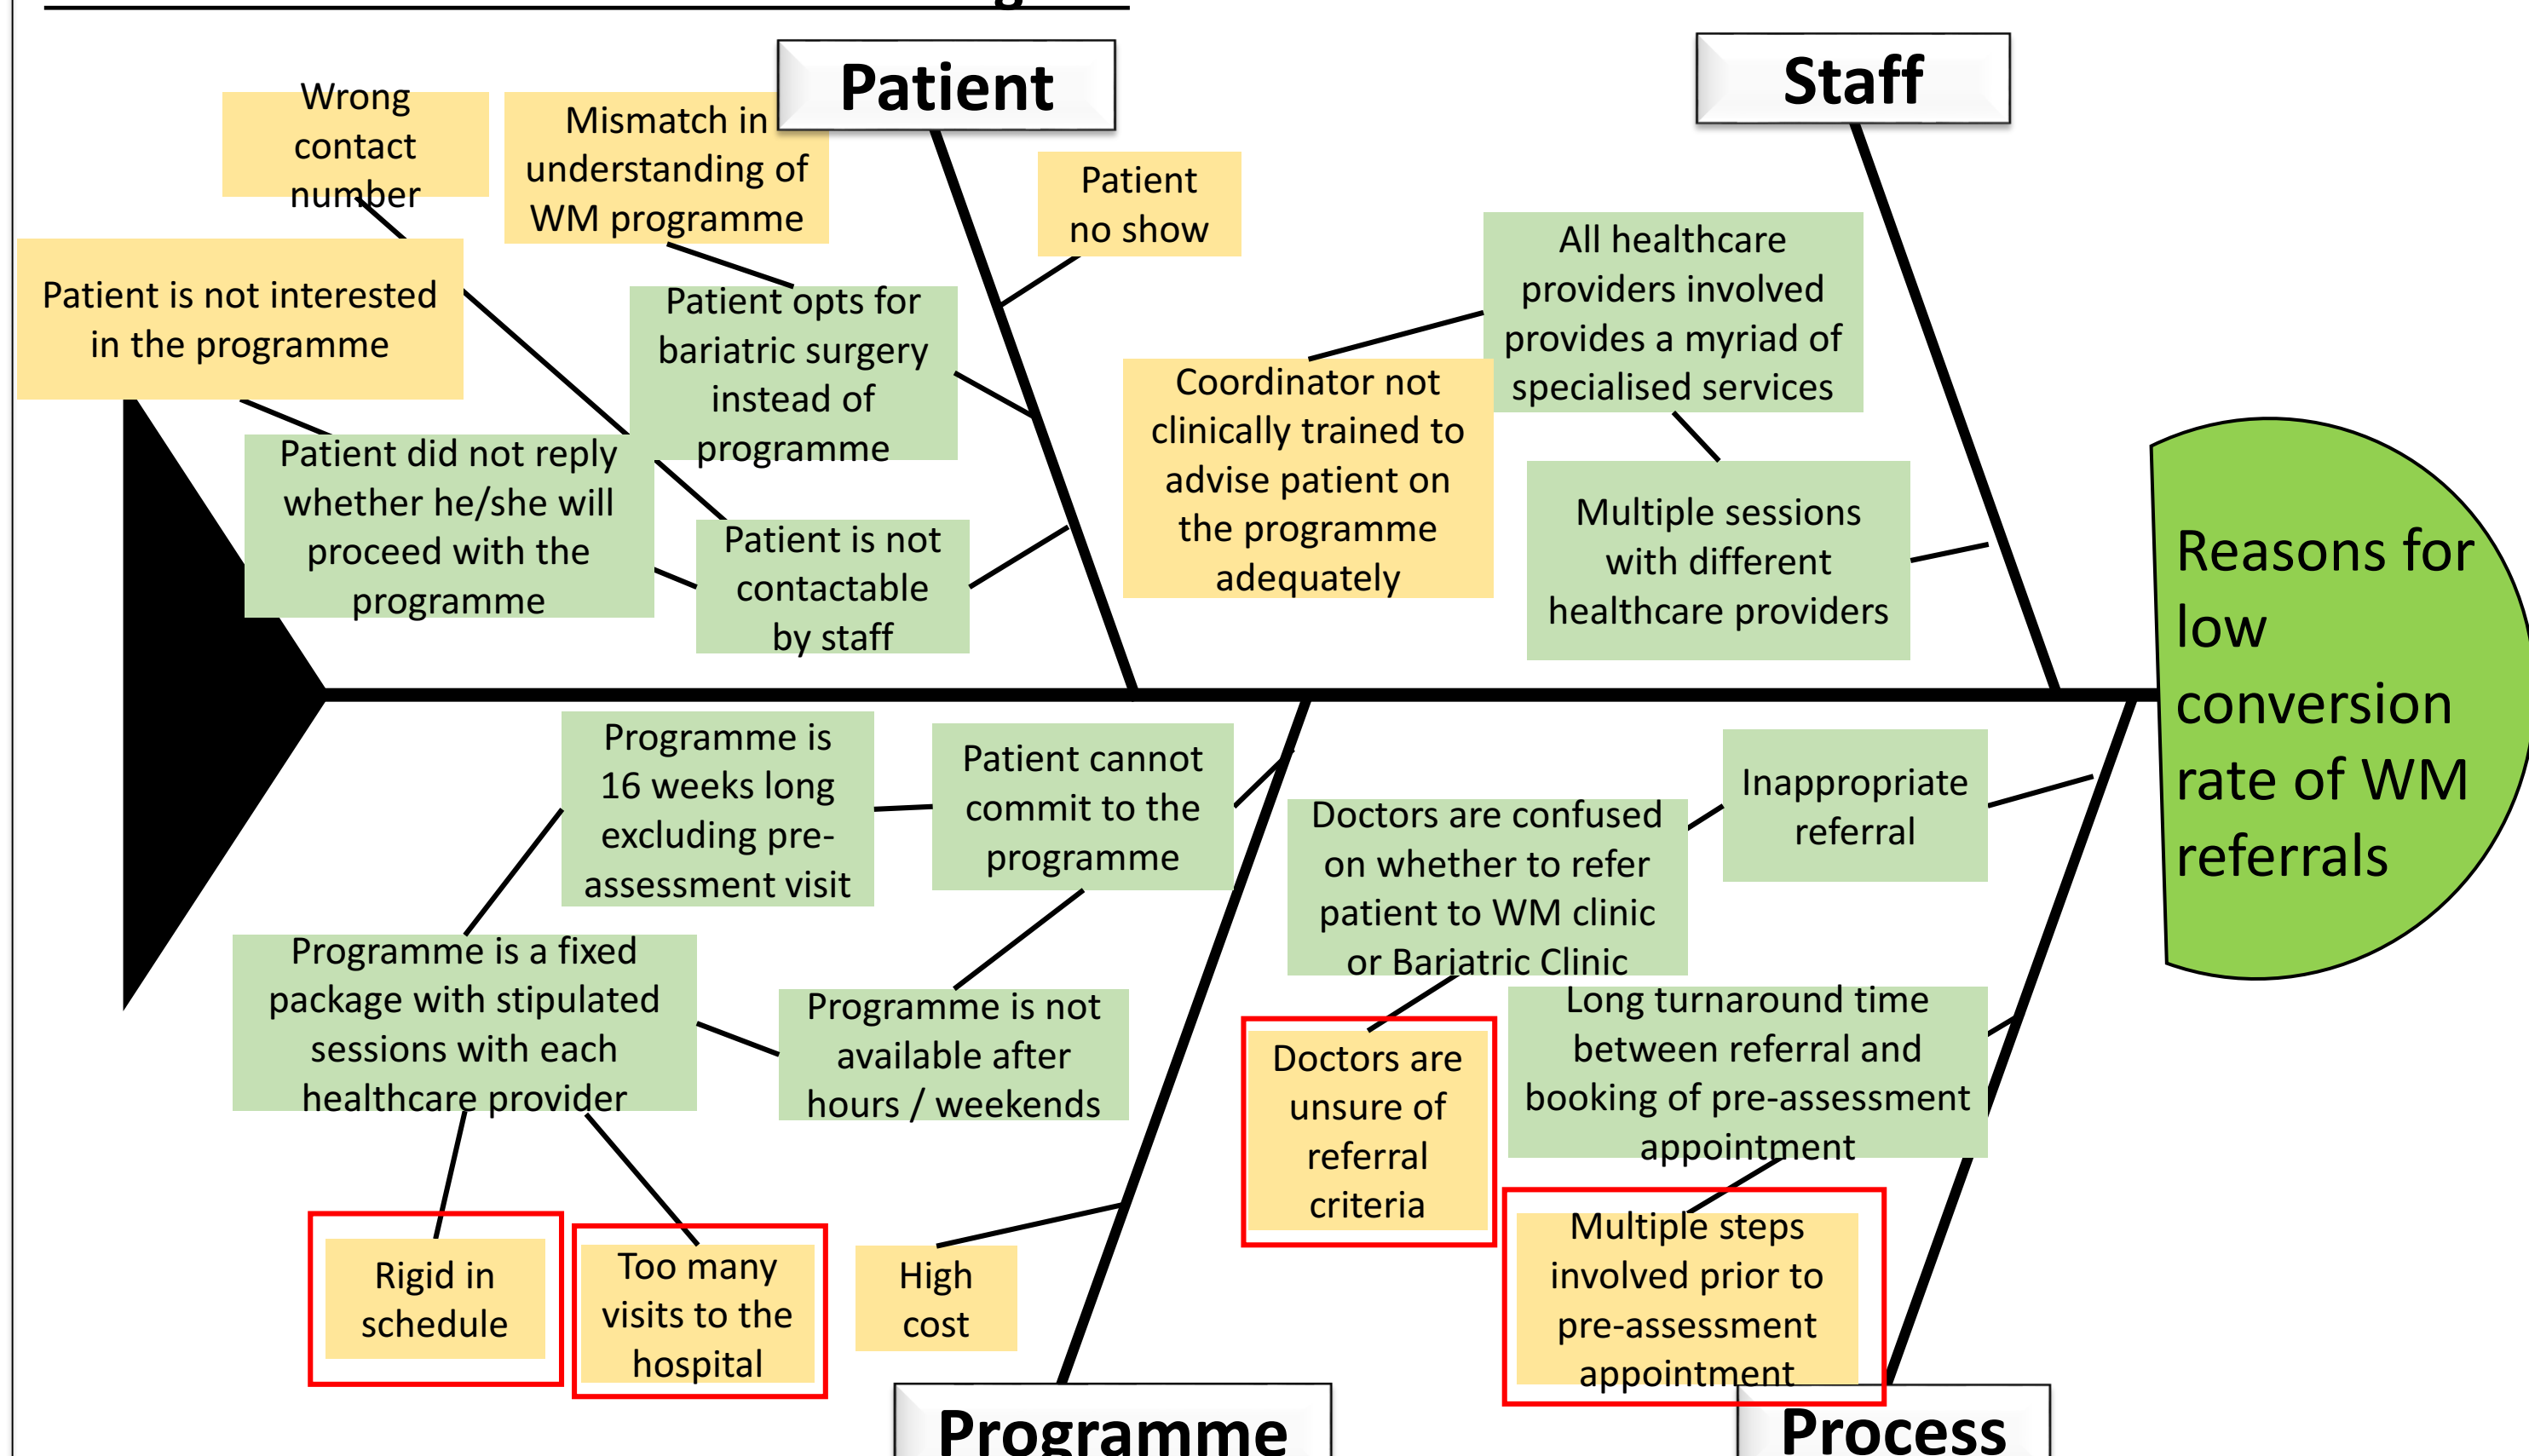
Patient

Staff

Wrong contact number

Mismatch in understanding of WM programme

Patient no show

Patient is not interested in the programme

Patient opts for bariatric surgery instead of programme

All healthcare providers involved provides a myriad of specialised services

Coordinator not clinically trained to advise patient on the programme adequately

Patient did not reply whether he/she will proceed with the programme

Patient is not contactable by staff

Multiple sessions with different healthcare providers

Reasons for low conversion rate of WM referrals

Programme is 16 weeks long excluding pre-assessment visit

Patient cannot commit to the programme

Inappropriate referral

Doctors are confused on whether to refer patient to WM clinic or Bariatric Clinic

Programme is a fixed package with stipulated sessions with each healthcare provider

Programme is not available after hours / weekends

Long turnaround time between referral and booking of pre-assessment appointment

Doctors are unsure of referral criteria

Rigid in schedule

Too many visits to the hospital

High cost

Multiple steps involved prior to pre-assessment appointment

Programme

Process